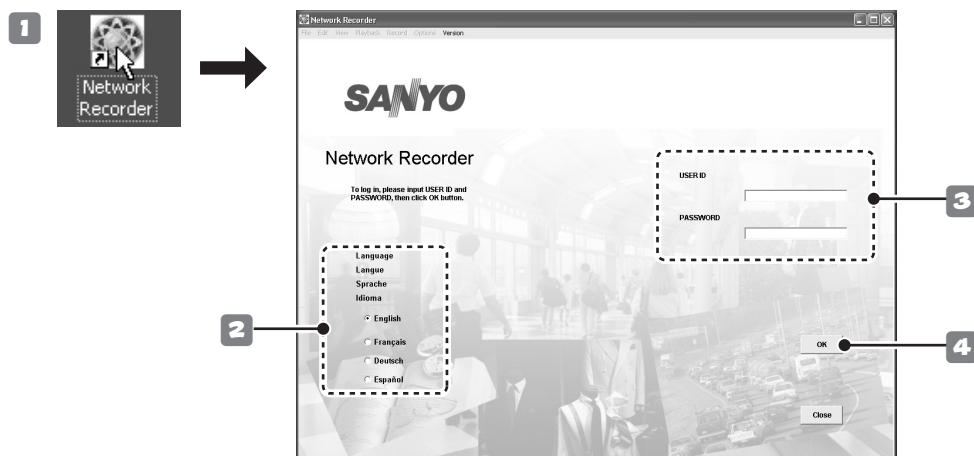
1

Network Recorder

Network Recorder

File Edit View Playback Record Options Version

SANYO

Network Recorder

To log in, please input USER ID and PASSWORD, then click OK button.

USER ID

PASSWORD

3

Language
Langue
Sprache
Idioma

English
Français
Deutsch
Español

2

OK

4

Close